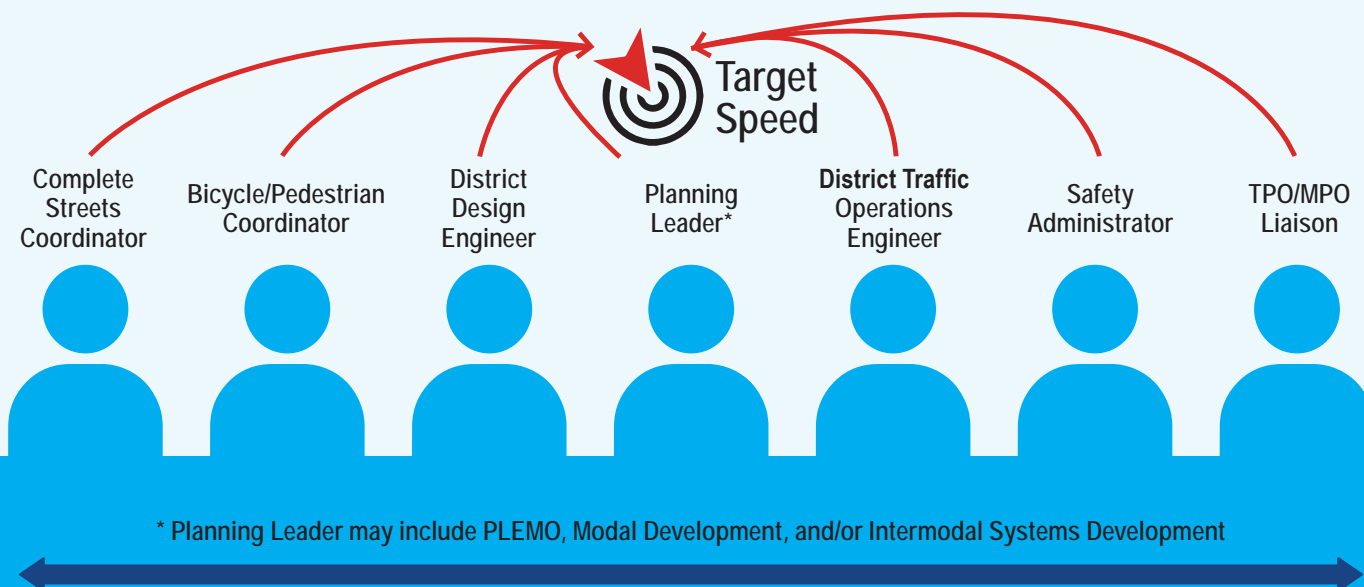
Target Speed

Complete Streets Coordinator

Bicycle/Pedestrian Coordinator

District Design Engineer

Planning Leader*

District Traffic Operations Engineer

Safety Administrator

TPO/MPO Liaison

* Planning Leader may include PLEMO, Modal Development, and/or Intermodal Systems Development